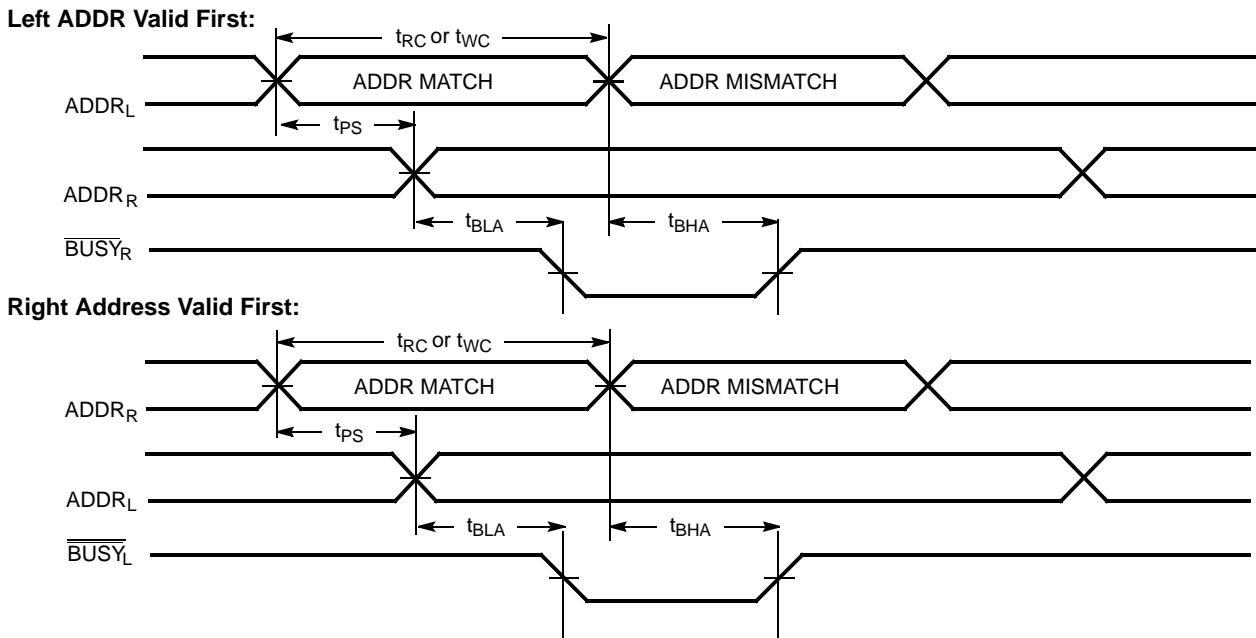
Left ADDR Valid First:

$t_{RC}$ or $t_{WC}$

ADDR MATCH

ADDR MISMATCH

$ADDR_L$

$t_{PS}$

$ADDR_R$

$t_{BLA}$

$t_{BHA}$

$\overline{BUSY_R}$

Right Address Valid First:

$t_{RC}$ or $t_{WC}$

ADDR MATCH

ADDR MISMATCH

$ADDR_R$

$t_{PS}$

$ADDR_L$

$t_{BLA}$

$t_{BHA}$

$\overline{BUSY_L}$